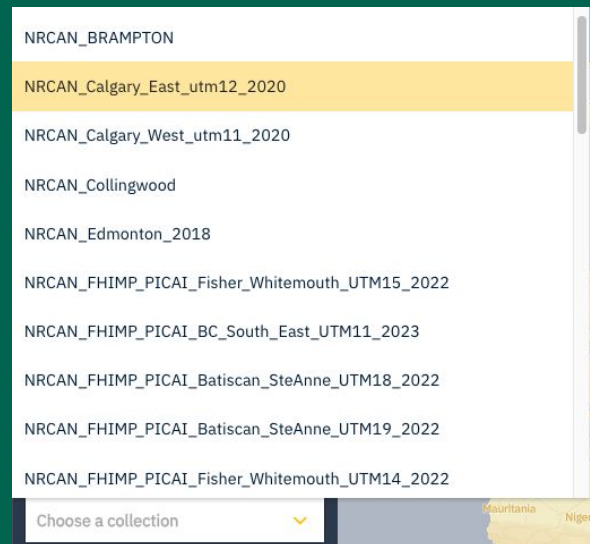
NRCAN_BRAMPTON

NRCAN_Calgary_East_utm12_2020

NRCAN_Calgary_West_utm11_2020

NRCAN_Collingwood

NRCAN_Edmonton_2018

NRCAN_FHIMP_PICAI_Fisher_Whitemouth_UTM15_2022

NRCAN_FHIMP_PICAI_BC_South_East_UTM11_2023

NRCAN_FHIMP_PICAI_Batiscan_SteAnne_UTM18_2022

NRCAN_FHIMP_PICAI_Batiscan_SteAnne_UTM19_2022

NRCAN_FHIMP_PICAI_Fisher_Whitemouth_UTM14_2022

Choose a collection

Mauritania

Nige